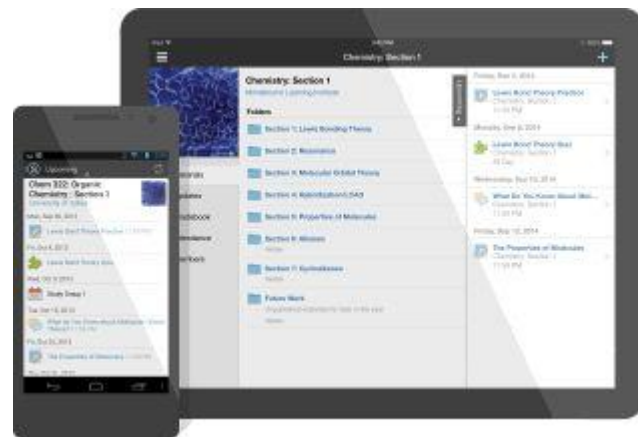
Chemistry: Section 1

Chemistry: Section 1
Monadnock Learning Institute

Folders

Section 1: Lewis Bonding Theory

Section 2: Resonance

Section 3: Molecular Orbital Theory

Section 4: Hybridization/VSEPR

Section 5: Properties of Molecules

Section 6: Mixtures

Section 7: Hydrocarbons

Future Work

Friday, Sep 5, 2014
Lewis Bond Theory Practice
Chemistry: Section 1

Monday, Sep 8, 2014
Lewis Bond Theory Quiz
Chemistry: Section 1

Wednesday, Sep 10, 2014
What Do You Know About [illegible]
Chemistry: Section 1

Friday, Sep 12, 2014
The Properties of Molecules
Chemistry: Section 1

Upcoming

Chem 322: Organic Chemistry : Section 1
University of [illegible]

Lewis Bond Theory Practice
Lewis Bond Theory Quiz
Study Group 1
What do You Know about Molecules
The Properties of Molecules